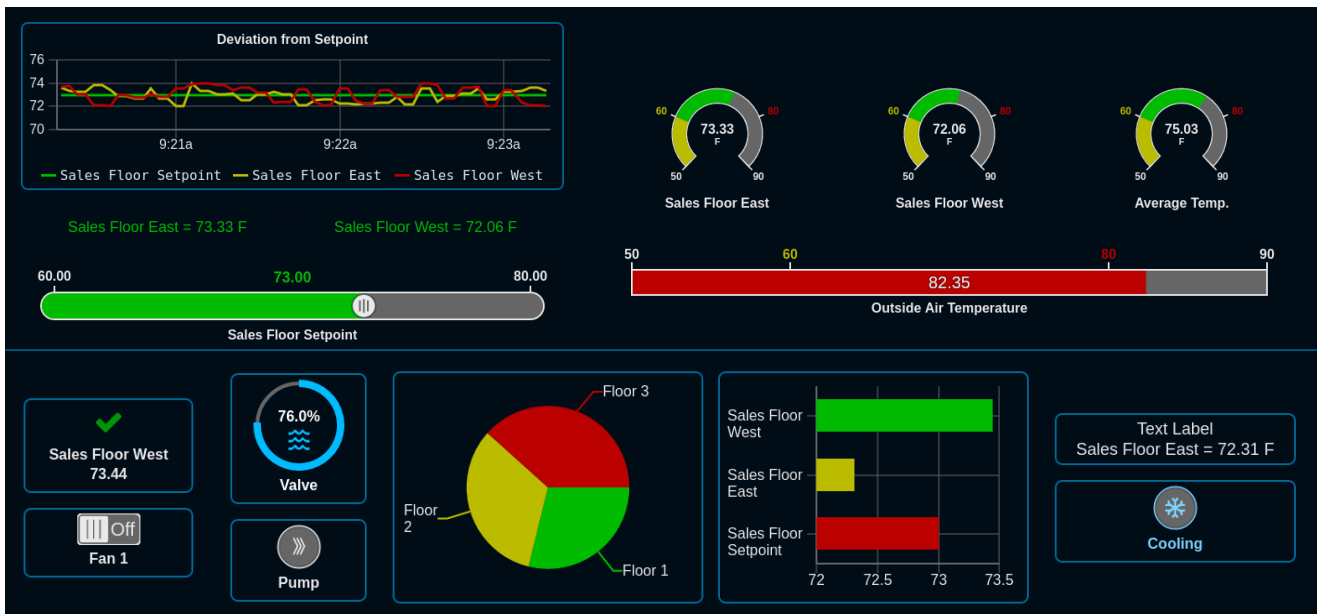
Deviation from Setpoint

76
74
72
70

9:21a
9:22a
9:23a

Sales Floor Setpoint  Sales Floor East  Sales Floor West

Sales Floor East = 73.33 F  Sales Floor West = 72.06 F

60.00  73.00  80.00

Sales Floor Setpoint

60  80
73.33
F
50  90
Sales Floor East

60  80
72.06
F
50  90
Sales Floor West

60  80
75.03
F
50  90
Average Temp.

50  60  80  90
82.35
Outside Air Temperature

Sales Floor West
73.44

Off
Fan 1

76.0%
Valve

Pump

Floor 3
Floor 2
Floor 1

Sales Floor West
Sales Floor East
Sales Floor Setpoint
72  72.5  73  73.5

Text Label
Sales Floor East = 72.31 F

Cooling